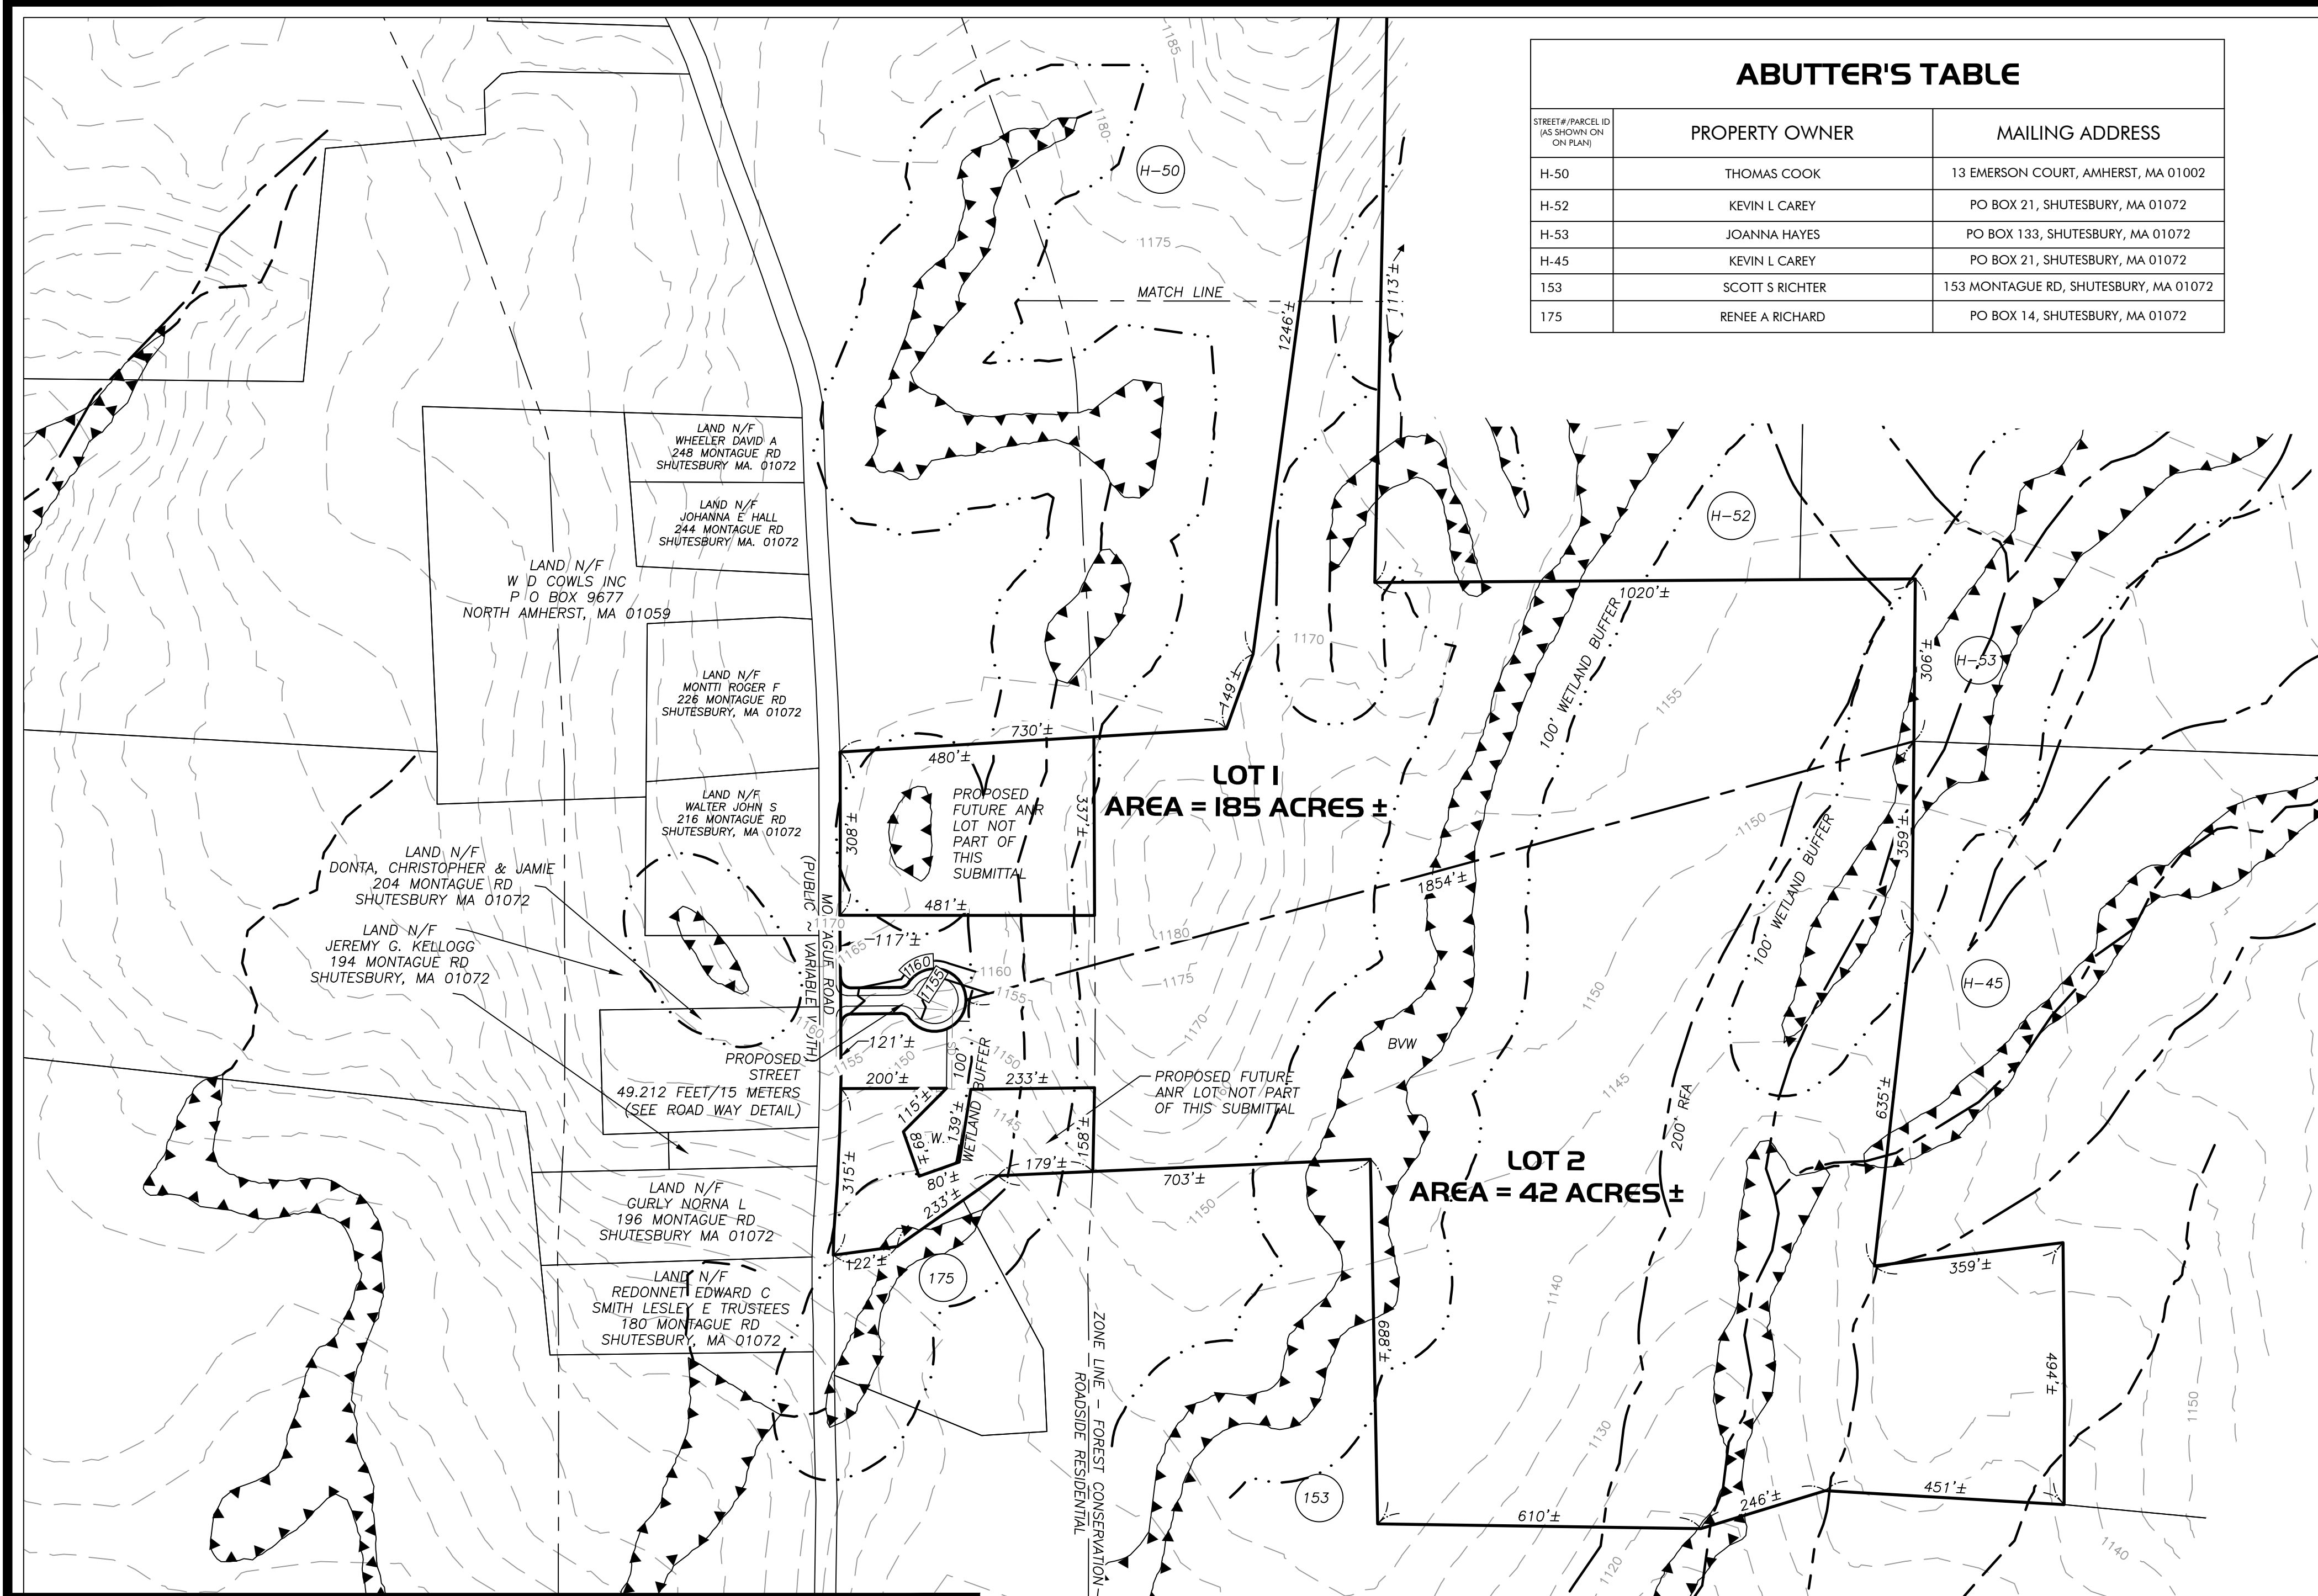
ABUTTER'S TABLE

| STREET#/PARCEL ID (AS SHOWN ON ON PLAN) | PROPERTY OWNER | MAILING ADDRESS |
|---|---|---|
| H-50 | THOMAS COOK | 13 EMERSON COURT, AMHERST, MA 01002 |
| H-52 | KEVIN L CAREY | PO BOX 21, SHUTESBURY, MA 01072 |
| H-53 | JOANNA HAYES | PO BOX 133, SHUTESBURY, MA 01072 |
| H-45 | KEVIN L CAREY | PO BOX 21, SHUTESBURY, MA 01072 |
| 153 | SCOTT S RICHTER | 153 MONTAGUE RD, SHUTESBURY, MA 01072 |
| 175 | RENEE A RICHARD | PO BOX 14, SHUTESBURY, MA 01072 |

1185
1180
H-50
1175
MATCH LINE
1246'±
1113'±

LAND N/F WHEELER DAVID A 248 MONTAGUE RD SHUTESBURY MA. 01072

LAND N/F JOHANNA E HALL 244 MONTAGUE RD SHUTESBURY MA. 01072

LAND N/F W D COWLS INC P O BOX 9677 NORTH AMHERST, MA 01059

LAND N/F MONTTI ROGER F 226 MONTAGUE RD SHUTESBURY, MA 01072

LAND N/F WALTER JOHN S 216 MONTAGUE RD SHUTESBURY, MA 01072

LAND N/F DONTA, CHRISTOPHER & JAMIE 204 MONTAGUE RD SHUTESBURY MA 01072

LAND N/F JEREMY G. KELLOGG 194 MONTAGUE RD SHUTESBURY, MA 01072

H-52
1020'±
1170
100' WETLAND BUFFER
1155
H-53
306'±
149'±
730'±
480'±
PROPOSED FUTURE ANR LOT NOT PART OF THIS SUBMITTAL
337'±
308'±
481'±
LOT 1
AREA = 185 ACRES ±
1150
100' WETLAND BUFFER
359'±
1854'±
MONTAGUE ROAD (PUBLIC ~ VARIABLE WIDTH)
1170
1165
117'±
1160
1155
1180
1175
1160
1155
1170
H-45
1150
BVW
PROPOSED STREET 49.212 FEET/15 METERS (SEE ROAD WAY DETAIL)
121'±
1155
1150
1160
100' WETLAND BUFFER
1150
200'±
233'±
PROPOSED FUTURE ANR LOT NOT PART OF THIS SUBMITTAL
1145
200' RFA
635'±
115'±
139'±
W.
89'±
80'±
158'±
1145
179'±
703'±
LOT 2
AREA = 42 ACRES ±
315'±
233'±
1150
LAND N/F GURLY NORNA L 196 MONTAGUE RD SHUTESBURY MA 01072

122'±
175
359'±
LAND N/F REDONNET EDWARD C SMITH LESLEY E TRUSTEES 180 MONTAGUE RD SHUTESBURY, MA 01072

ZONE LINE – FOREST CONSERVATION ROADSIDE RESIDENTIAL
1140
688'±
494'±
1150
1130
153
246'±
451'±
610'±
1120
1140